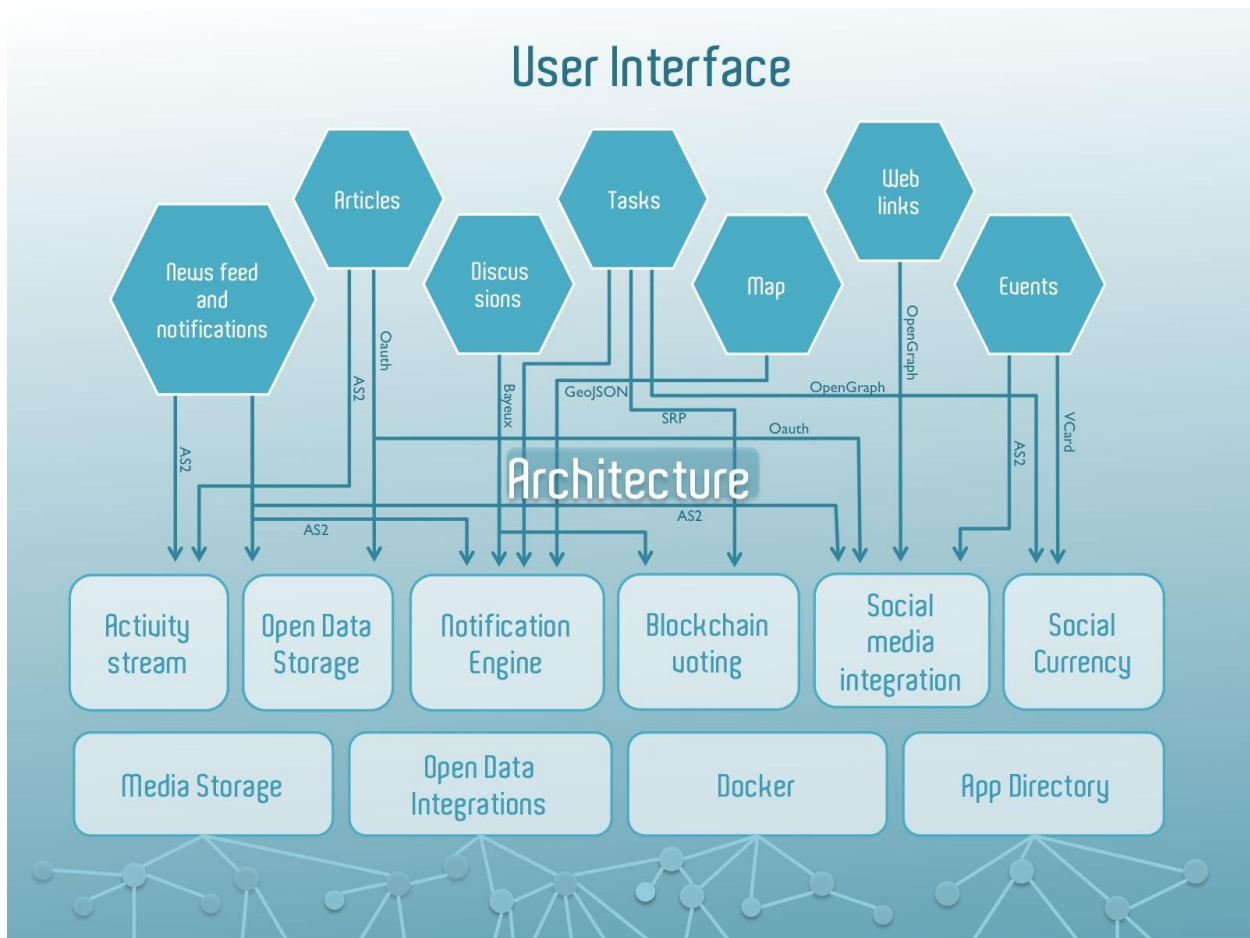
User Interface

Articles

Tasks

Web links

News feed and notifications

Discus sions

Map

Events

Oauth

AS2

Bayeux

GeoJSON

OpenGraph

OpenGraph

SRP

Oauth

AS2

VCard

AS2

Architecture

AS2

AS2

Activity stream

Open Data Storage

Notification Engine

Blockchain voting

Social media integration

Social Currency

Media Storage

Open Data Integrations

Docker

App Directory